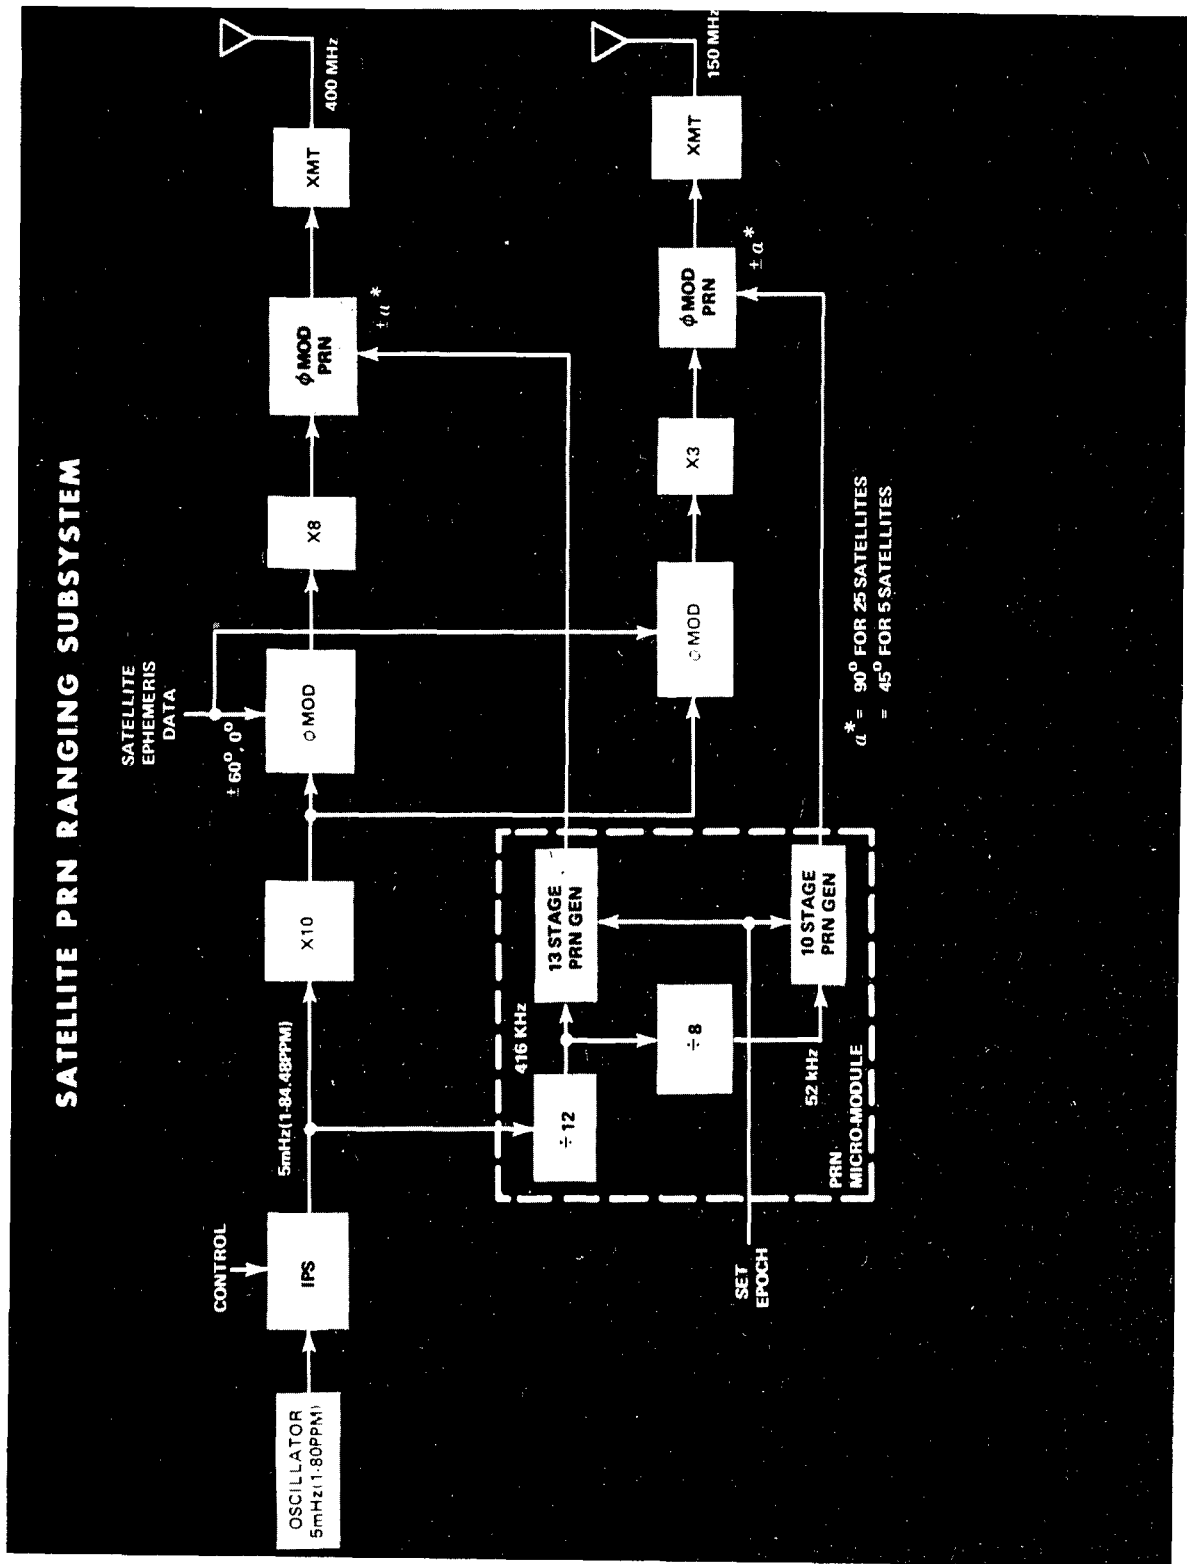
SATELLITE PRN RANGING SUBSYSTEM

OSCILLATOR 5mHz(1-80PPM)

CONTROL

IPS

5mHz(1-84.48PPM)

X10

SATELLITE EPHEMERIS DATA

$\pm 60^o, 0^o$

$\phi$ MOD

X8

$\phi$ MOD PRN

$\pm a^*$

XMT

400 MHz

416 KHz

$\div 12$

13 STAGE PRN GEN

$\div 8$

52 kHz

10 STAGE PRN GEN

PRN MICRO-MODULE

SET EPOCH

$\phi$ MOD

X3

$\phi$ MOD PRN

$\pm a^*$

XMT

150 MHz

$a^* = 90^o$ FOR 25 SATELLITES
$= 45^o$ FOR 5 SATELLITES